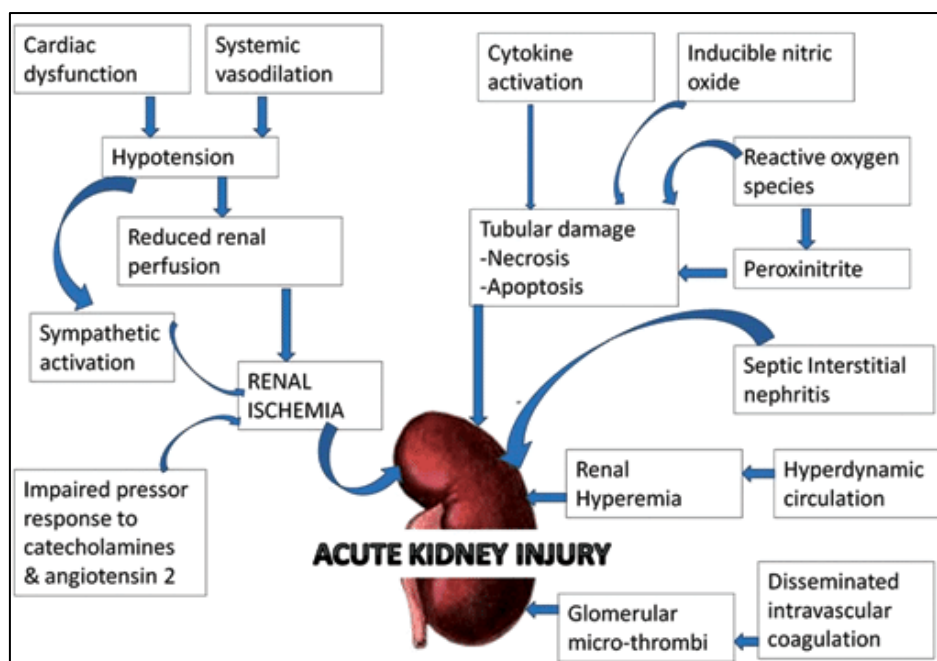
Cardiac dysfunction

Systemic vasodilation

Hypotension

Reduced renal perfusion

Sympathetic activation

RENAL ISCHEMIA

Impaired pressor response to catecholamines & angiotensin 2

Cytokine activation

Inducible nitric oxide

Reactive oxygen species

Tubular damage
-Necrosis
-Apoptosis

Peroxinitrite

Septic Interstitial nephritis

Renal Hyperemia

Hyperdynamic circulation

ACUTE KIDNEY INJURY

Disseminated intravascular coagulation

Glomerular micro-thrombi